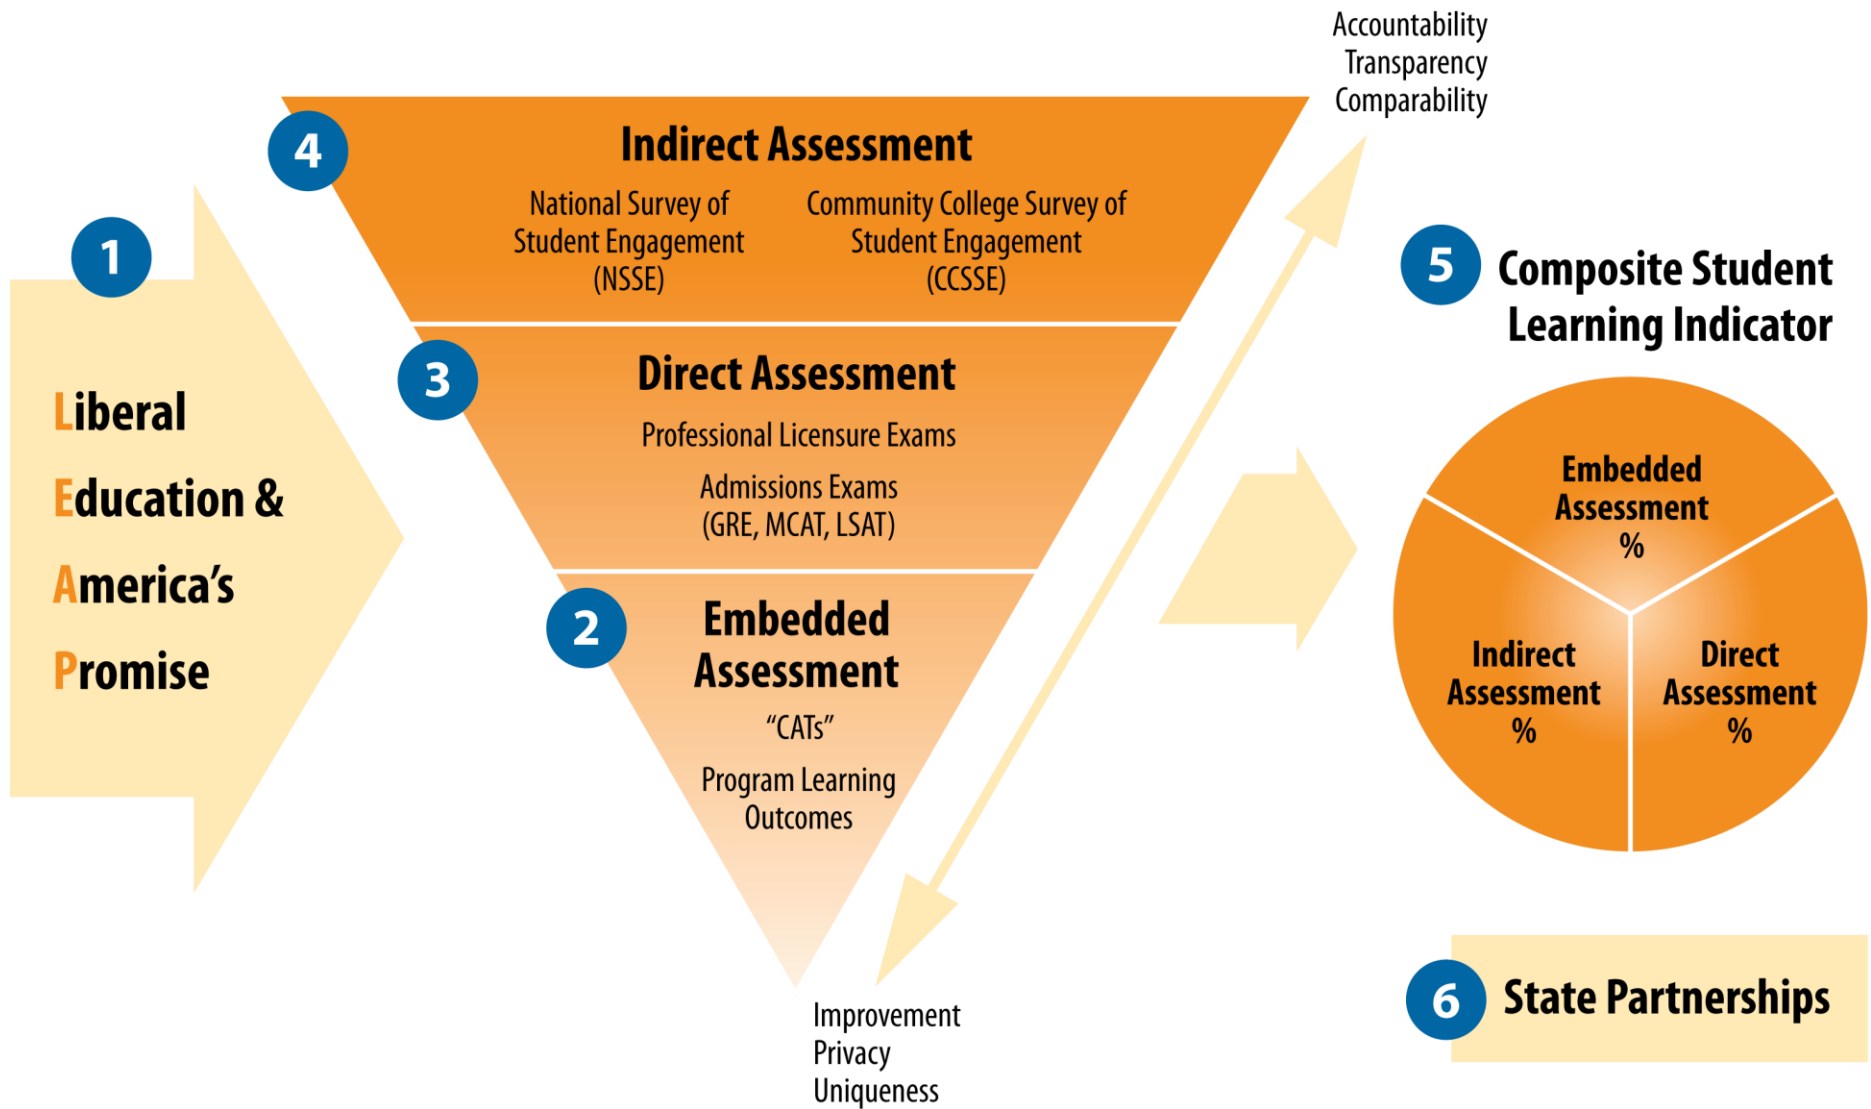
1

Liberal
Education &
America's
Promise

4

Indirect Assessment

National Survey of Student Engagement (NSSE)

Community College Survey of Student Engagement (CCSSE)

3

Direct Assessment

Professional Licensure Exams

Admissions Exams (GRE, MCAT, LSAT)

2

Embedded Assessment

"CATs"

Program Learning Outcomes

Accountability
Transparency
Comparability

Improvement
Privacy
Uniqueness

5

Composite Student Learning Indicator

Embedded Assessment %

Indirect Assessment %

Direct Assessment %

6

State Partnerships